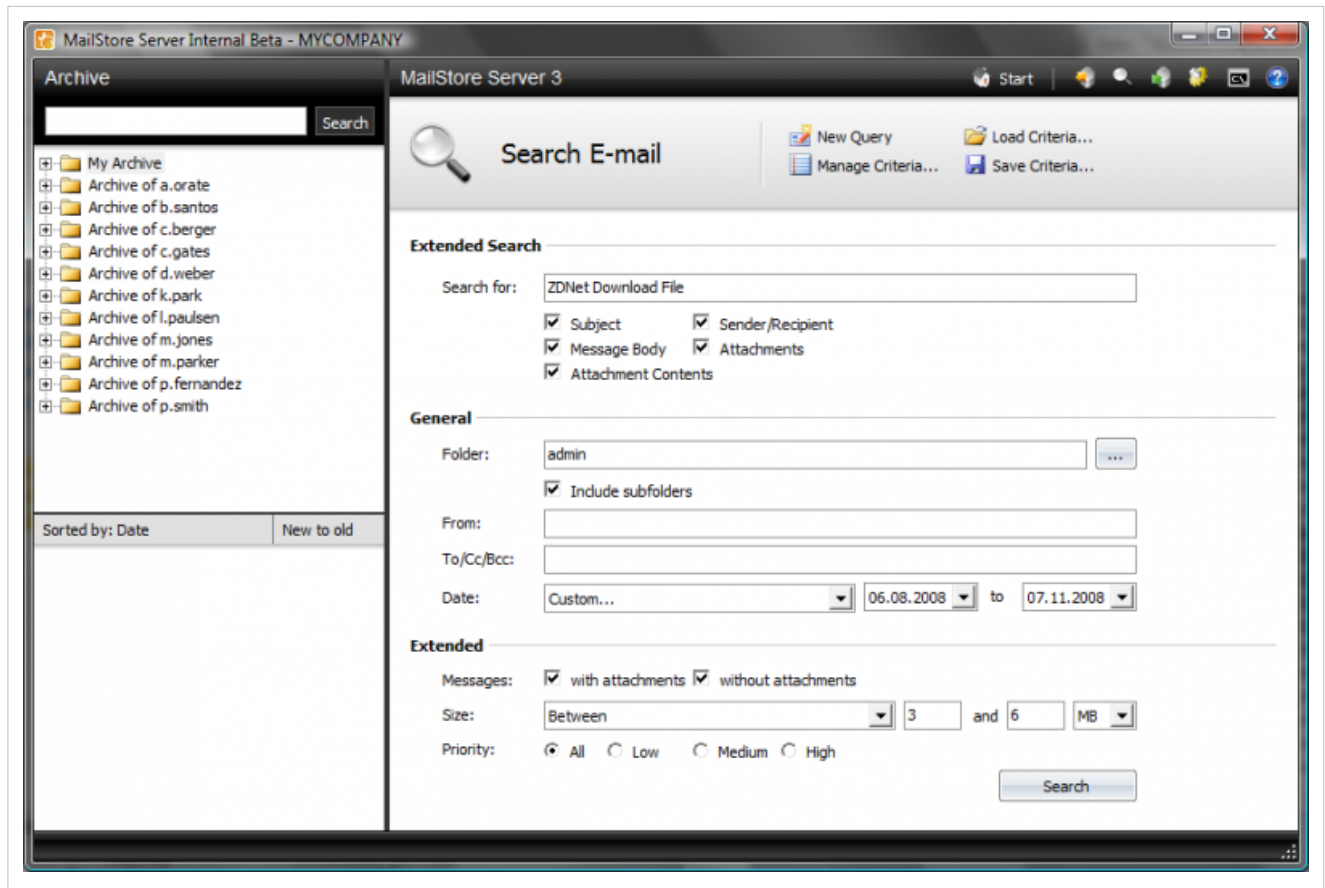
MailStore Server Internal Beta - MYCOMPANY

Archive

Search

My Archive
Archive of a.orate
Archive of b.santos
Archive of c.berger
Archive of c.gates
Archive of d.weber
Archive of k.park
Archive of l.paulsen
Archive of m.jones
Archive of m.parker
Archive of p.fernandez
Archive of p.smith

Sorted by: Date | New to old

MailStore Server 3

Start

Search E-mail

New Query
Manage Criteria...
Load Criteria...
Save Criteria...

Extended Search

Search for: ZDNet Download File

Subject
Sender/Recipient
Message Body
Attachments
Attachment Contents

General

Folder: admin ...

Include subfolders

From:

To/Cc/Bcc:

Date: Custom... 06.08.2008 to 07.11.2008

Extended

Messages: with attachments without attachments

Size: Between 3 and 6 MB

Priority: All Low Medium High

Search